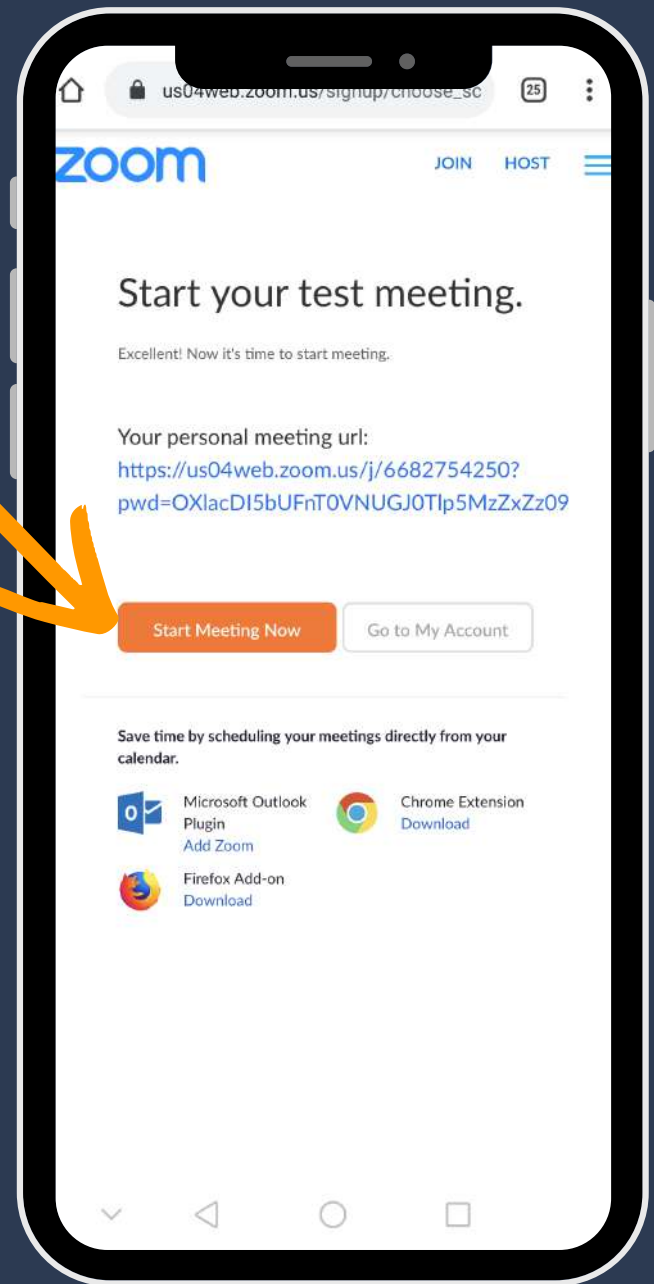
us04web.zoom.us/signup/choose_sc

25

zoom

JOIN HOST

Start your test meeting.

Excellent! Now it's time to start meeting.

Your personal meeting url:
https://us04web.zoom.us/j/6682754250?pwd=OXlacDI5bUFnT0VNUGJ0Tlp5MzZxZz09

Start Meeting Now

Go to My Account

Save time by scheduling your meetings directly from your calendar.

Microsoft Outlook Plugin
Add Zoom

Chrome Extension
Download

Firefox Add-on
Download